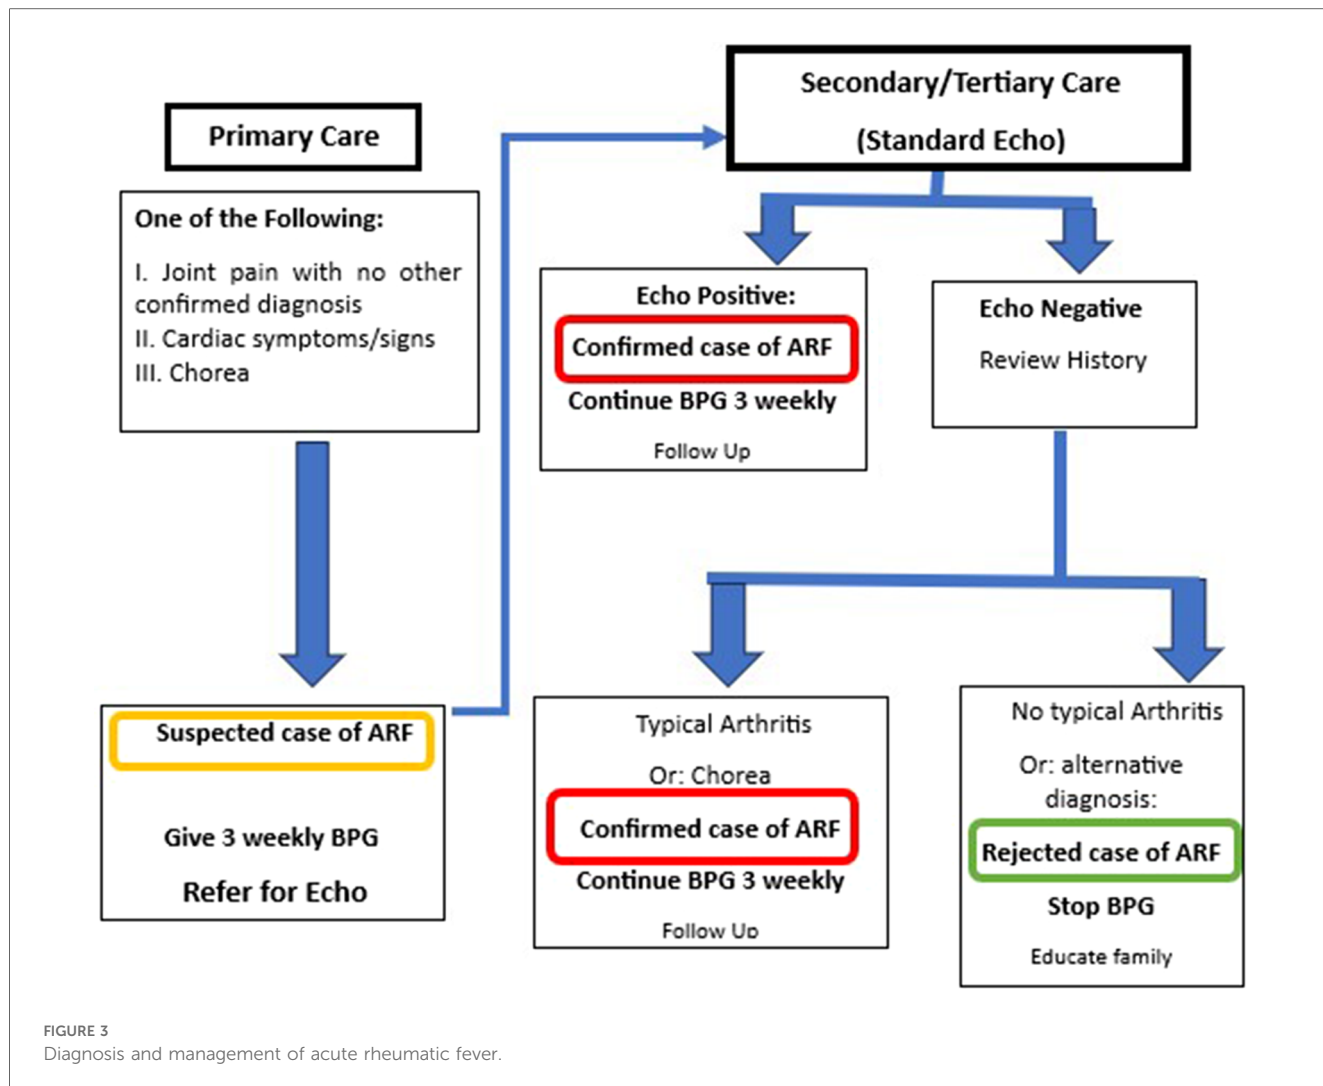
Primary Care

One of the Following:

I. Joint pain with no other confirmed diagnosis
II. Cardiac symptoms/signs
III. Chorea

Suspected case of ARF

Give 3 weekly BPG

Refer for Echo

Secondary/Tertiary Care

(Standard Echo)

Echo Positive:

Confirmed case of ARF

Continue BPG 3 weekly

Follow Up

Echo Negative

Review History

Typical Arthritis

Or: Chorea

Confirmed case of ARF

Continue BPG 3 weekly

Follow Up

No typical Arthritis

Or: alternative diagnosis:

Rejected case of ARF

Stop BPG

Educate family

FIGURE 3
Diagnosis and management of acute rheumatic fever.